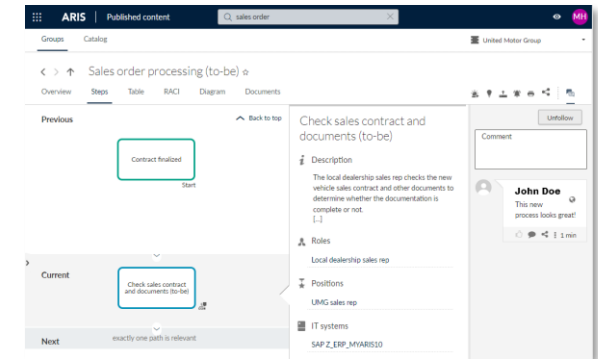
ARIS | Published content

sales order

MH

Groups Catalog

United Motor Group

Sales order processing (to-be) ☆

Overview Steps Table RACI Diagram Documents

Unfollow

Previous

Back to top

Contract finalized

Start

Current

Check sales contract and documents (to-be)

Next

exactly one path is relevant

Check sales contract and documents (to-be)

Description

The local dealership sales rep checks the new vehicle sales contract and other documents to determine whether the documentation is complete or not.
[...]

Roles

Local dealership sales rep

Positions

UMG sales rep

IT systems

SAP Z_ERP_MYARIS10

Comment

John Doe

This new process looks great!

1 min